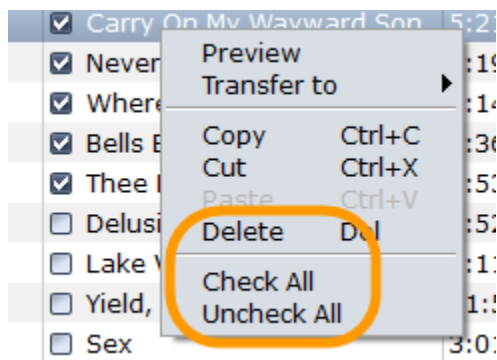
Carry On My Wayward Son 5:2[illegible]
Never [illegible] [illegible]:19
Where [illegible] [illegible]:14
Bells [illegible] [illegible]:36
Thee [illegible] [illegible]:53
Delusi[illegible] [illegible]:52
Lake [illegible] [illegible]:1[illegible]
Yield, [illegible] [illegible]1:5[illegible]
Sex 3:0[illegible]

Preview
Transfer to
Copy Ctrl+C
Cut Ctrl+X
Paste Ctrl+V
Delete Del
Check All
Uncheck All